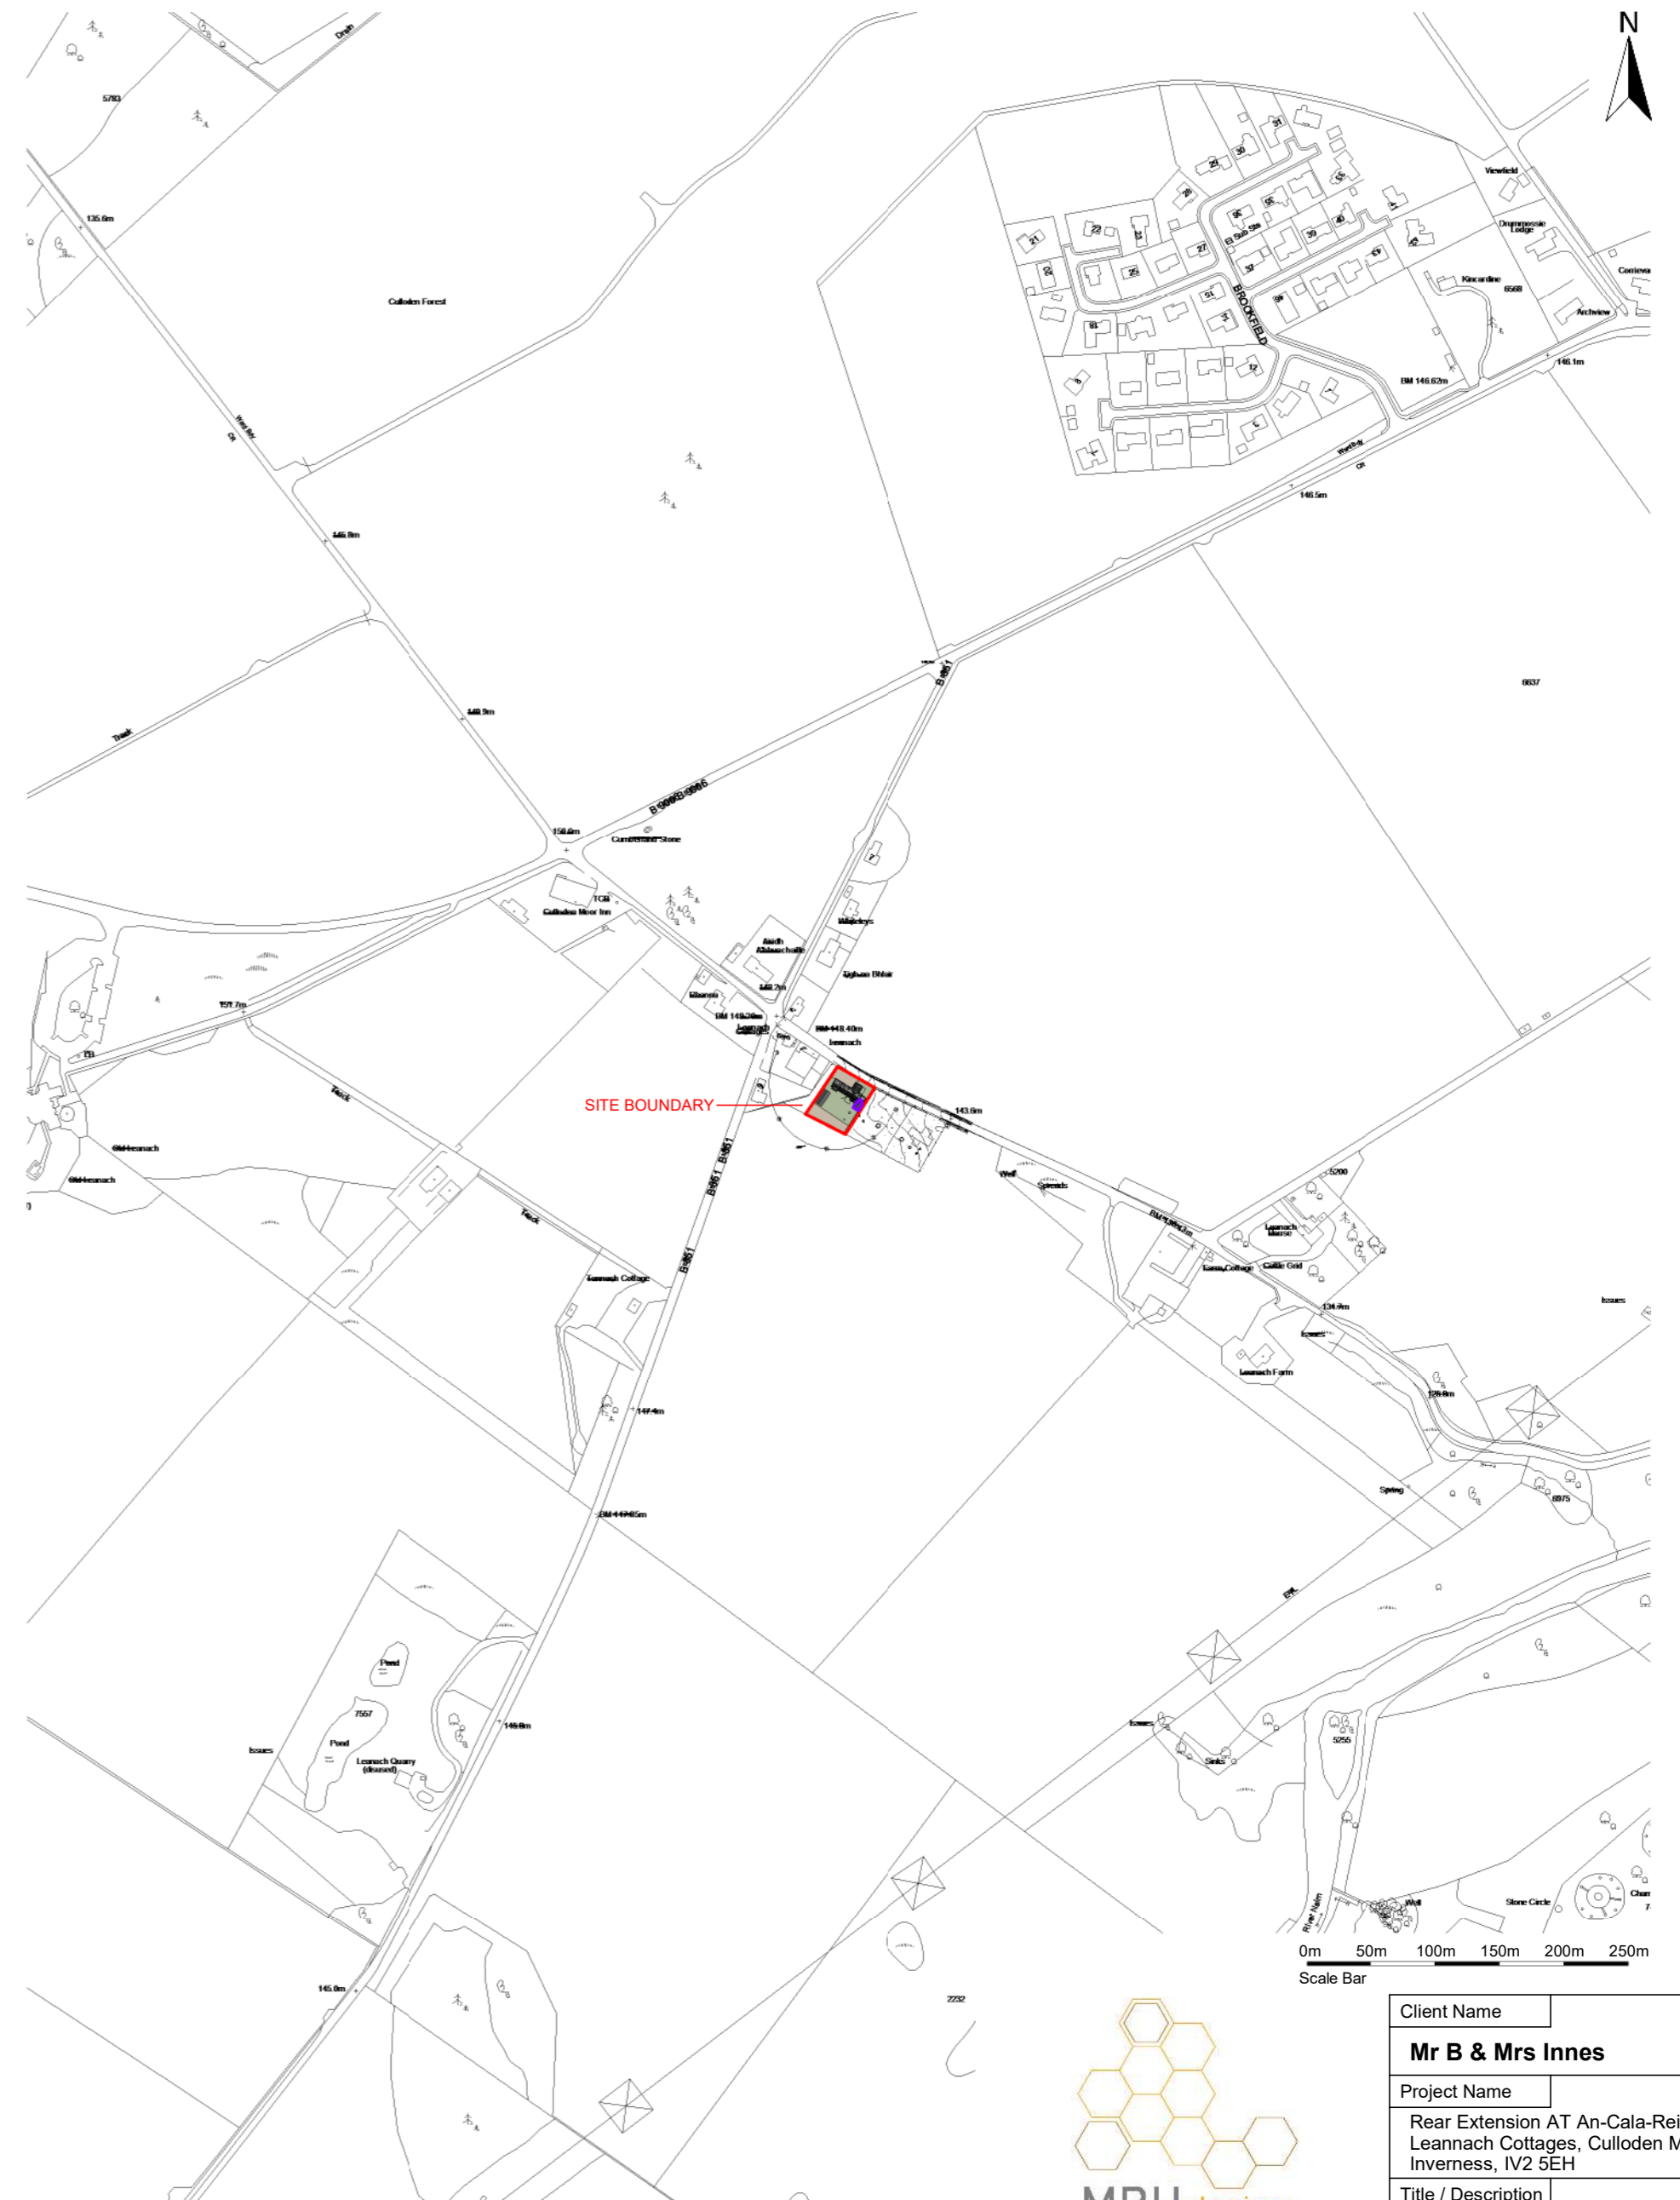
N

5783

135.6m

Culloden Forest

Drain

146.9m

148.9m

Track

150.6m

B 9006

Cumberland Stone

TCB

Culloden Moor Inn

B 851

BROOKFIELD

Viewfield

Drummossie Lodge

Kincardine

6568

Cornieval

Archview

BM 146.62m

146.1m

146.5m

6637

Whiteleys

Tigh an Bhlair

Leanach

BM 148.40m

BM 149.28m

148.2m

157.7m

Old Leanach

Old Leanach

Track

Track

SITE BOUNDARY

143.6m

Well

Spreads

5200

Leanach Manse

Cattle Grid

Leanach Cottage

134.9m

Issues

Issues

Leanach Farm

128.8m

Spring

6975

147.4m

BM 147.65m

Pond

7557

Pond

Leanach Quarry (disused)

Issues

146.8m

Issues

Sinks

5255

River Nairn

Well

Stone Circle

145.0m

2232

0m 50m 100m 150m 200m 250m

Scale Bar

Client Name

Mr B & Mrs Innes

Project Name

Rear Extension AT An-Cala-Rei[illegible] Leannach Cottages, Culloden M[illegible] Inverness, IV2 5EH

Title / Description

MBH